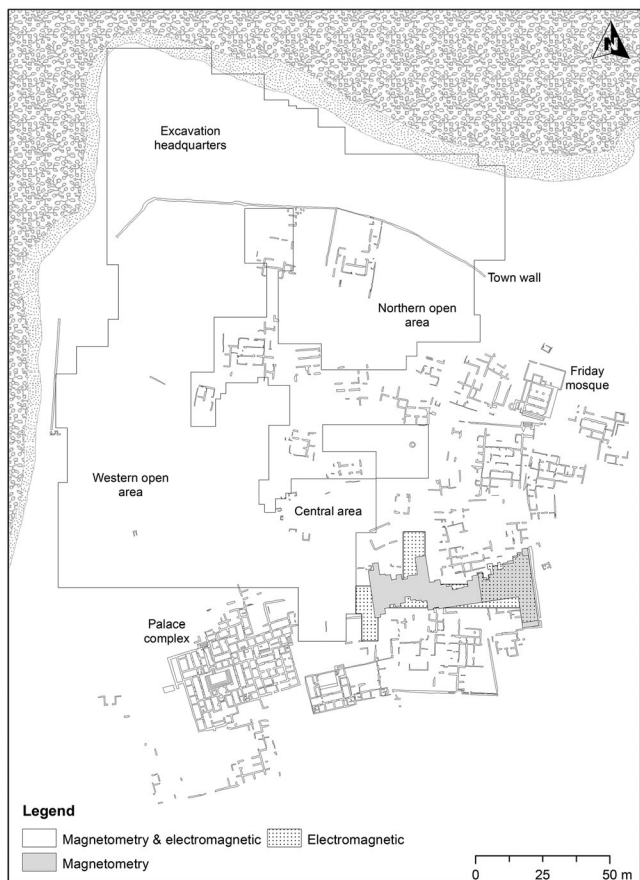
N

Excavation headquarters

Town wall

Northern open area

Friday mosque

Western open area

Central area

Palace complex

Legend

Magnetometry & electromagnetic

Electromagnetic

Magnetometry

0 25 50 m